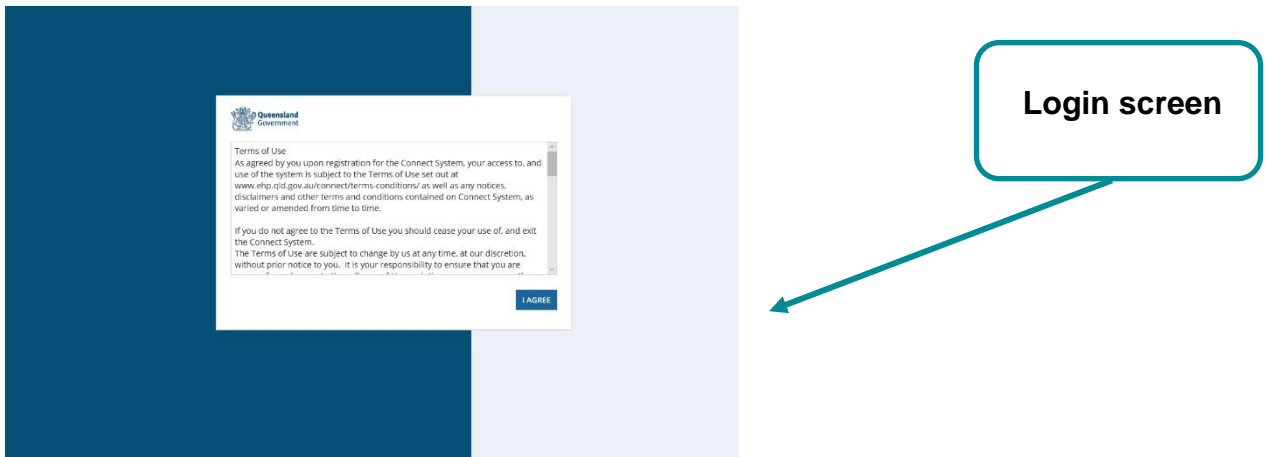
Queensland Government

Terms of Use
As agreed by you upon registration for the Connect System, your access to, and use of the system is subject to the Terms of Use set out at www.ehp.qld.gov.au/connect/terms-conditions/ as well as any notices, disclaimers and other terms and conditions contained on Connect System, as varied or amended from time to time.

If you do not agree to the Terms of Use you should cease your use of, and exit the Connect System.
The Terms of Use are subject to change by us at any time, at our discretion, without prior notice to you. It is your responsibility to ensure that you are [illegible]

I AGREE

Login screen